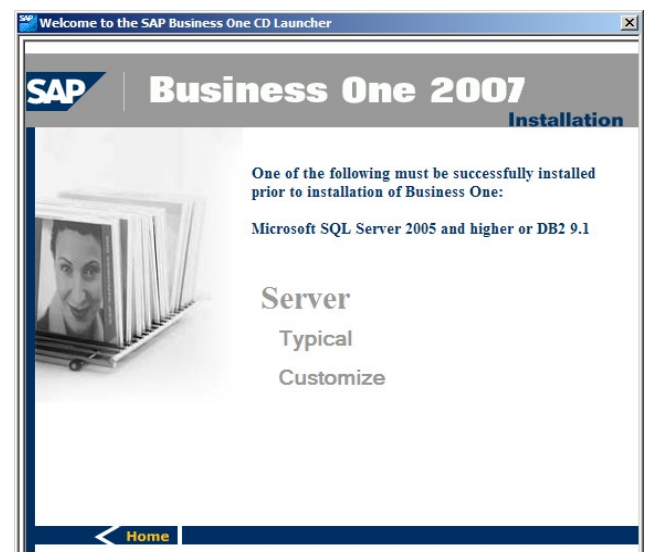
Welcome to the SAP Business One CD Launcher

SAP Business One 2007
Installation

One of the following must be successfully installed prior to installation of Business One:

Microsoft SQL Server 2005 and higher or DB2 9.1

Server
Typical
Customize

Home